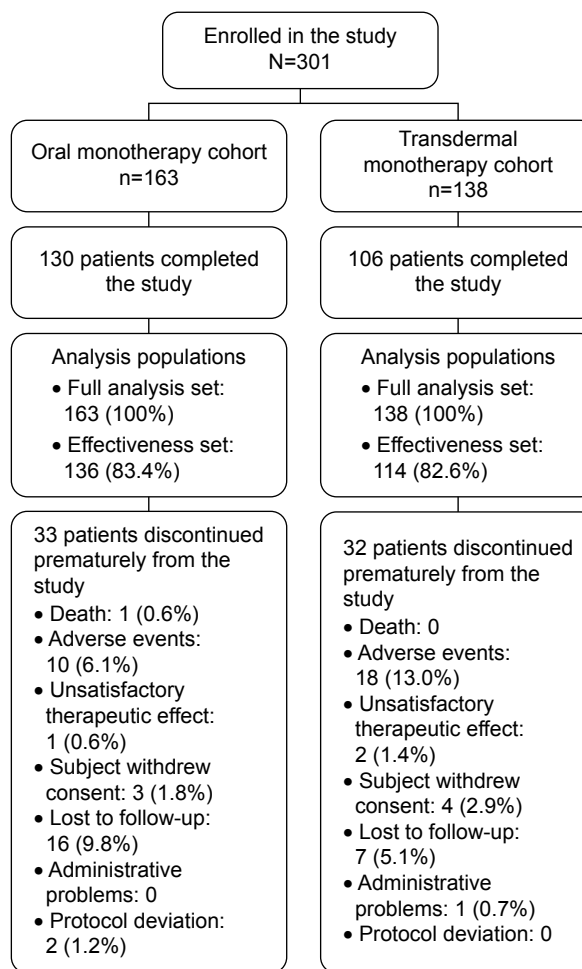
Enrolled in the study
N=301

Oral monotherapy cohort
n=163

130 patients completed the study

Analysis populations
• Full analysis set: 163 (100%)
• Effectiveness set: 136 (83.4%)

33 patients discontinued prematurely from the study
• Death: 1 (0.6%)
• Adverse events: 10 (6.1%)
• Unsatisfactory therapeutic effect: 1 (0.6%)
• Subject withdrew consent: 3 (1.8%)
• Lost to follow-up: 16 (9.8%)
• Administrative problems: 0
• Protocol deviation: 2 (1.2%)

Transdermal monotherapy cohort
n=138

106 patients completed the study

Analysis populations
• Full analysis set: 138 (100%)
• Effectiveness set: 114 (82.6%)

32 patients discontinued prematurely from the study
• Death: 0
• Adverse events: 18 (13.0%)
• Unsatisfactory therapeutic effect: 2 (1.4%)
• Subject withdrew consent: 4 (2.9%)
• Lost to follow-up: 7 (5.1%)
• Administrative problems: 1 (0.7%)
• Protocol deviation: 0